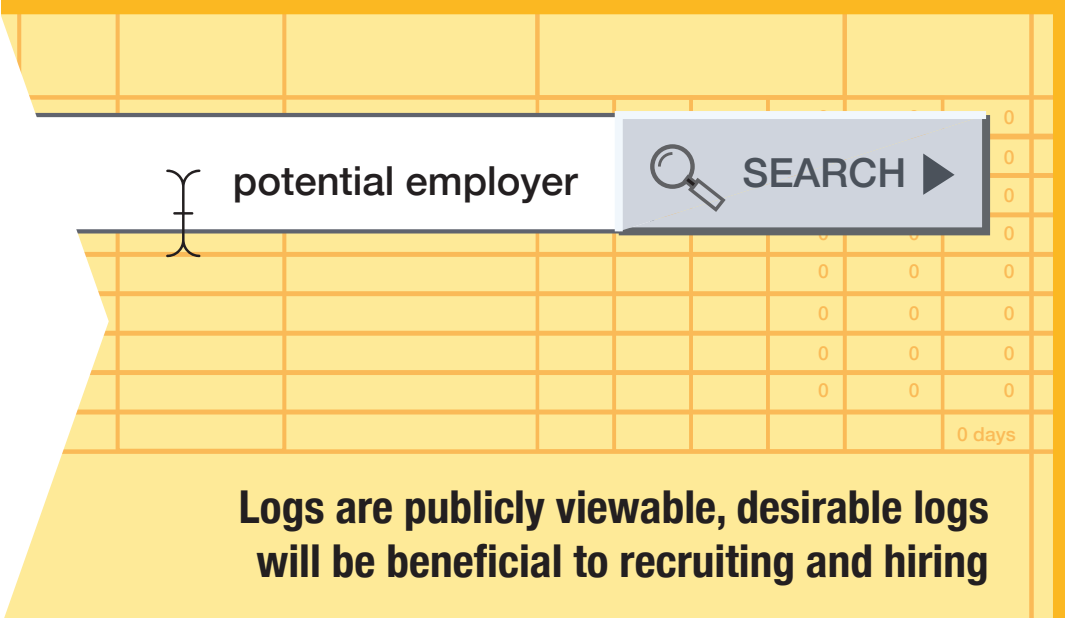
potential employer

SEARCH

| | | | | | | | | |
|---|---|---|---|---|---|---|---|---|
| | | | | | | 0 | 0 | 0 |
| | | | | | | | | 0 |
| | | | | | | | | 0 |
| | | | | | | 0 | 0 | 0 |
| | | | | | | 0 | 0 | 0 |
| | | | | | | 0 | 0 | 0 |
| | | | | | | 0 | 0 | 0 |
| | | | | | | 0 | 0 | 0 |
| | | | | | | | | 0 days |

Logs are publicly viewable, desirable logs will be beneficial to recruiting and hiring